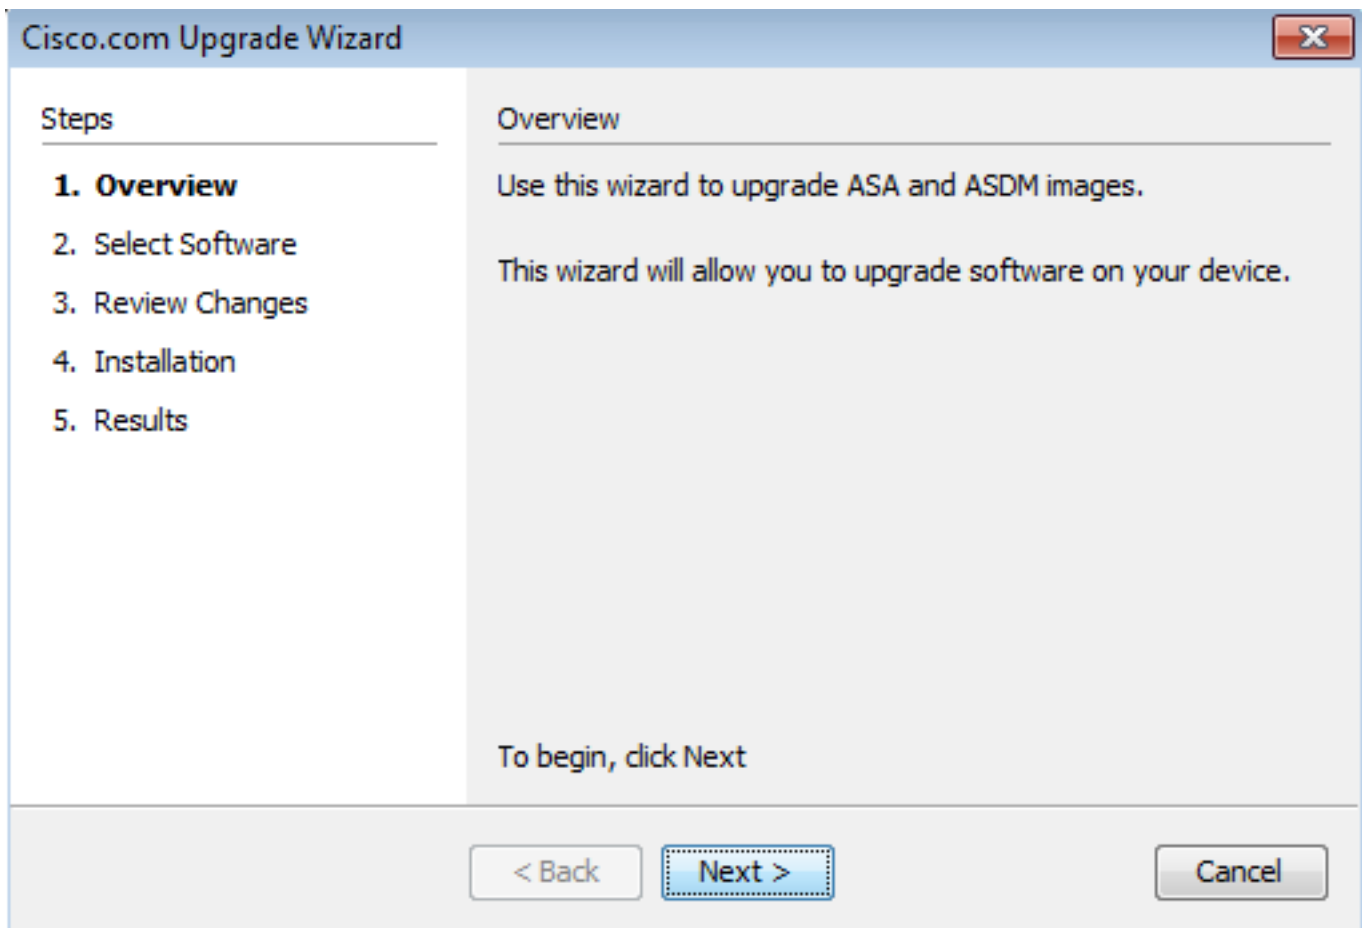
Cisco.com Upgrade Wizard

Steps

1. Overview
2. Select Software
3. Review Changes
4. Installation
5. Results

Overview

Use this wizard to upgrade ASA and ASDM images.

This wizard will allow you to upgrade software on your device.

To begin, click Next

< Back Next > Cancel